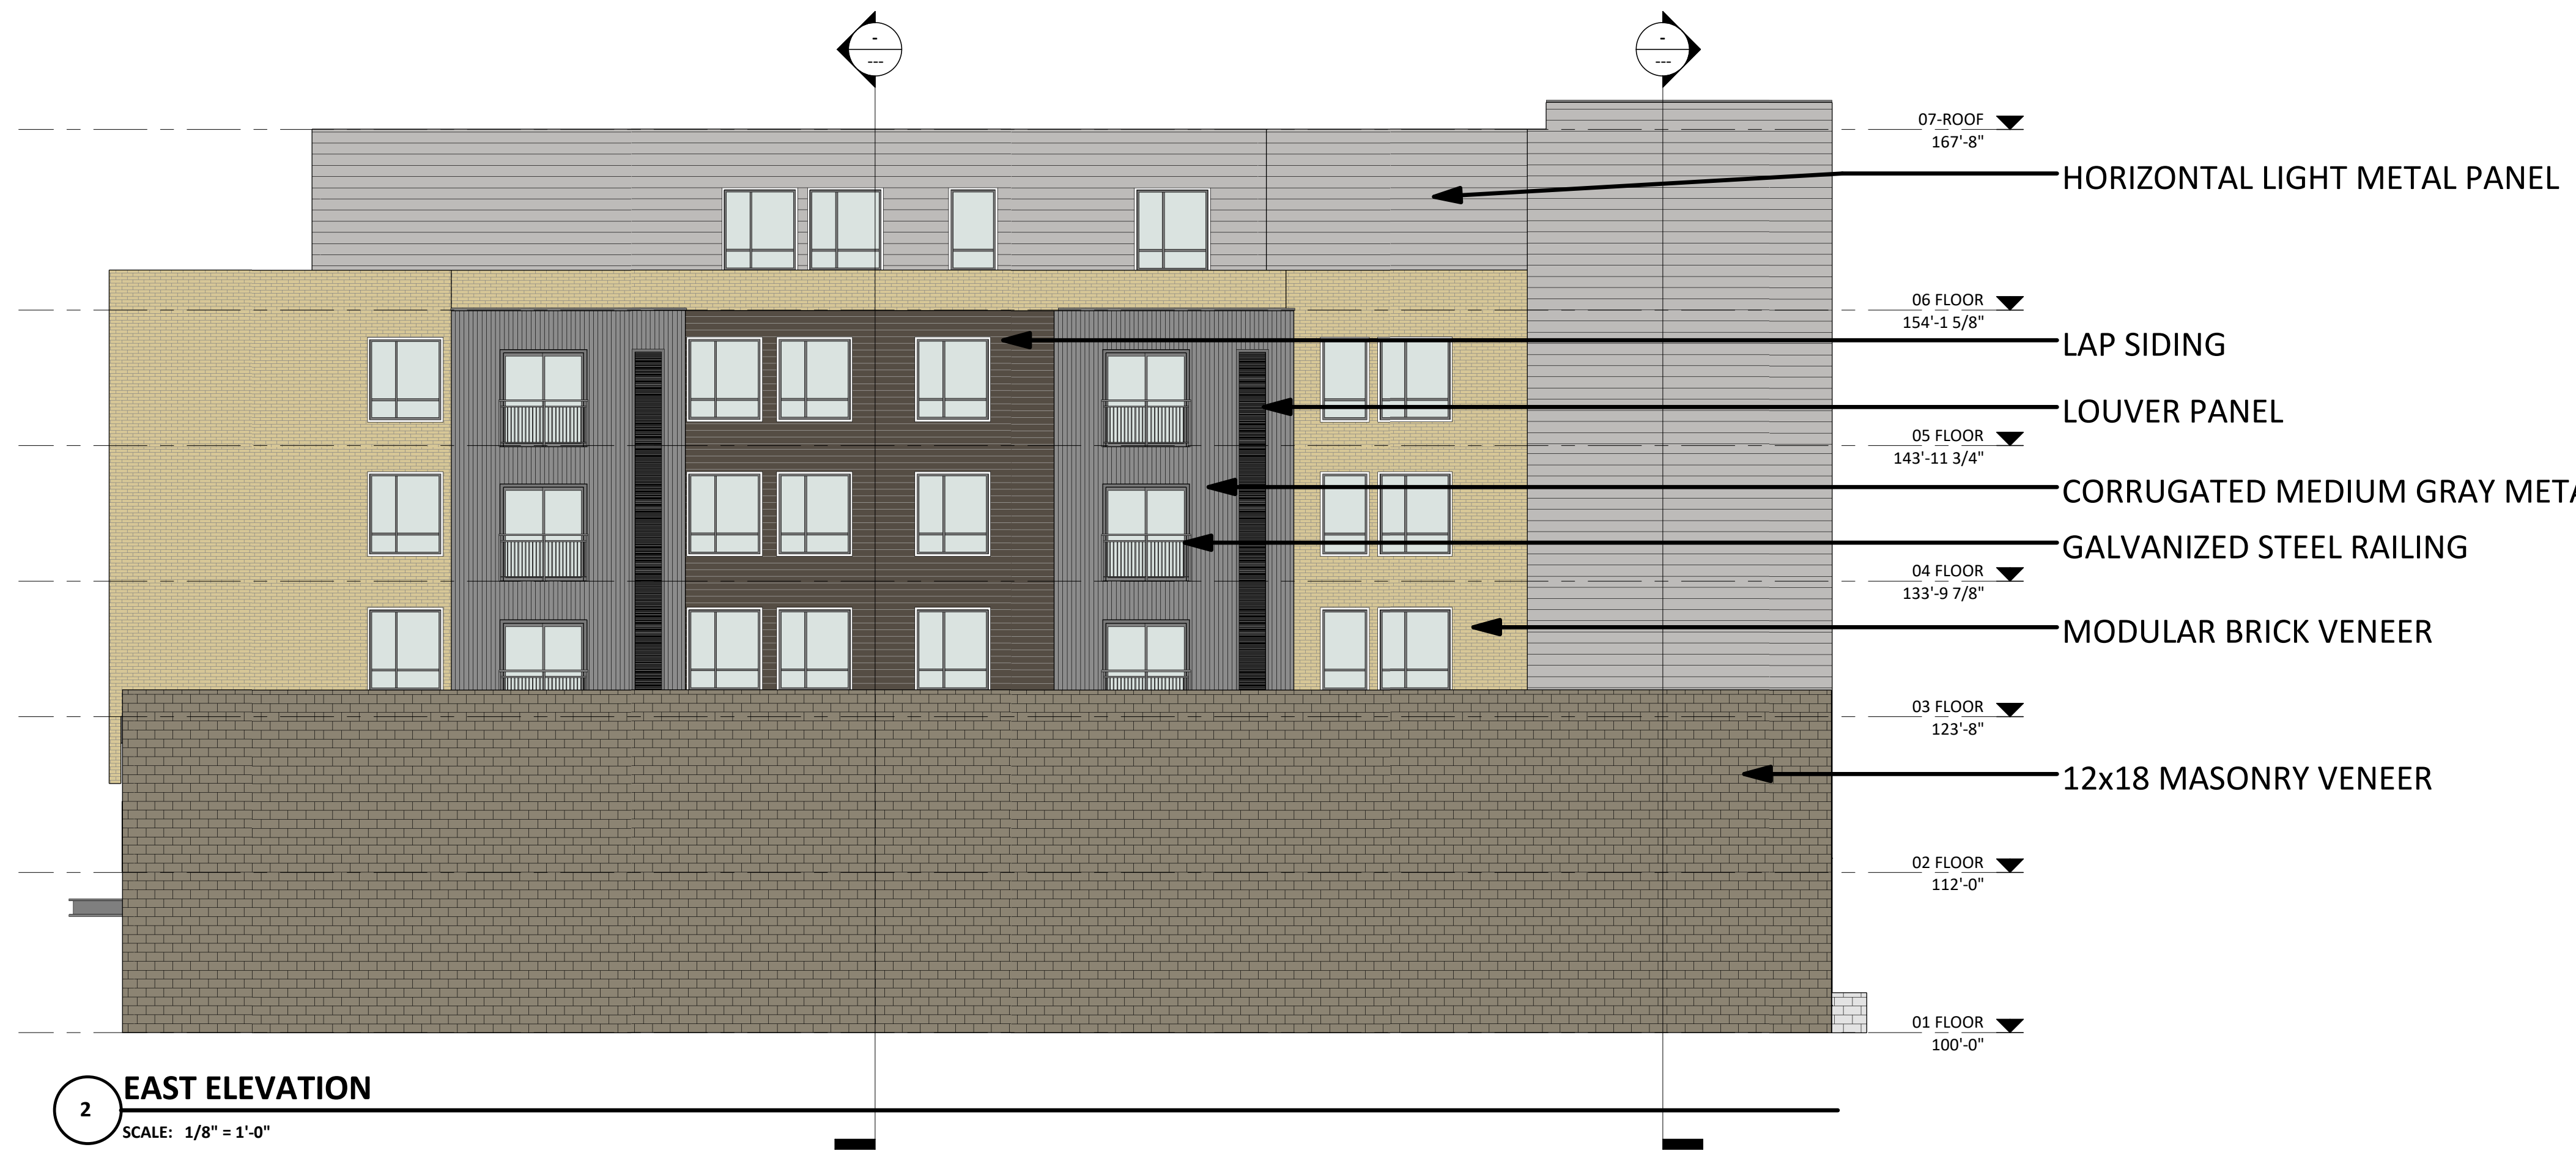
-
---

-
---

07-ROOF
167'-8"

HORIZONTAL LIGHT METAL PANEL

06 FLOOR
154'-1 5/8"

LAP SIDING

LOUVER PANEL

05 FLOOR
143'-11 3/4"

CORRUGATED MEDIUM GRAY META

GALVANIZED STEEL RAILING

04 FLOOR
133'-9 7/8"

MODULAR BRICK VENEER

03 FLOOR
123'-8"

12x18 MASONRY VENEER

02 FLOOR
112'-0"

01 FLOOR
100'-0"

2
EAST ELEVATION
SCALE: 1/8" = 1'-0"